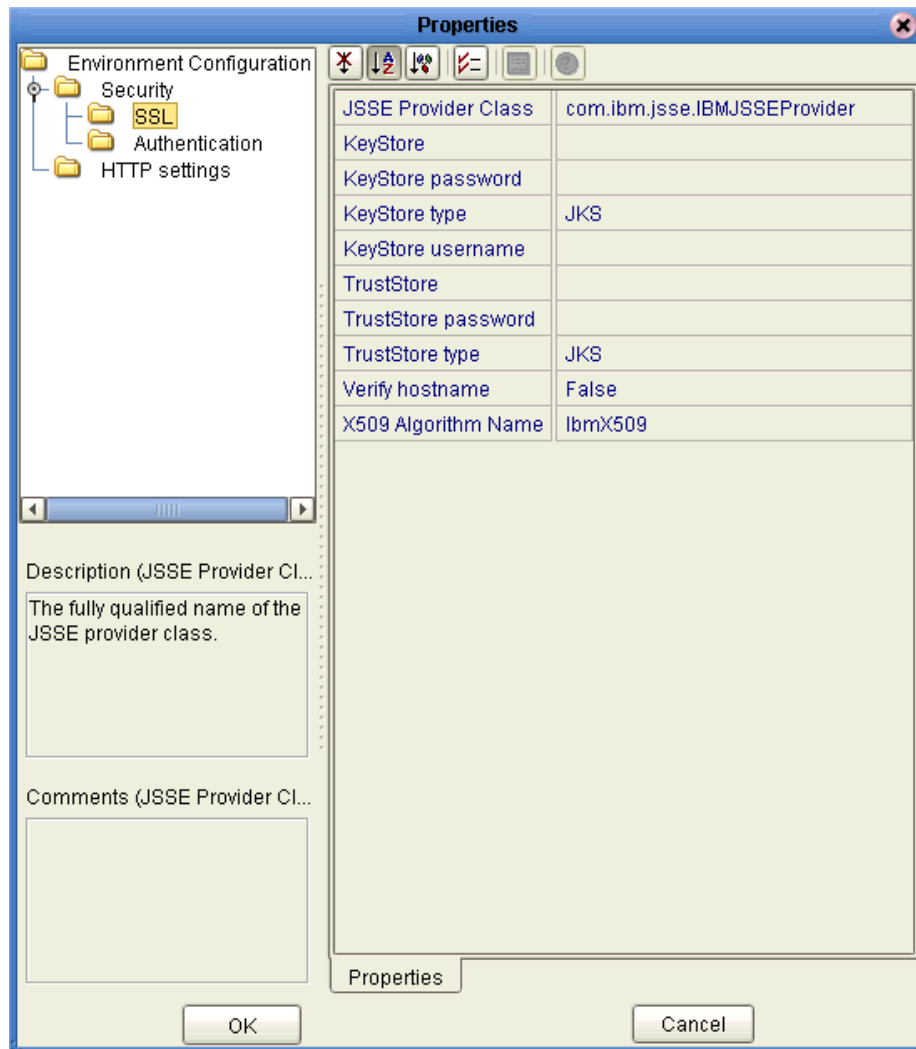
Properties

Environment Configuration
Security
SSL
Authentication
HTTP settings

| | |
|---|---|
| JSSE Provider Class | com.ibm.jsse.IBMJSSEProvider |
| KeyStore | |
| KeyStore password | |
| KeyStore type | JKS |
| KeyStore username | |
| TrustStore | |
| TrustStore password | |
| TrustStore type | JKS |
| Verify hostname | False |
| X509 Algorithm Name | IbmX509 |

Description (JSSE Provider Cl...

The fully qualified name of the JSSE provider class.

Comments (JSSE Provider Cl...

Properties

OK

Cancel